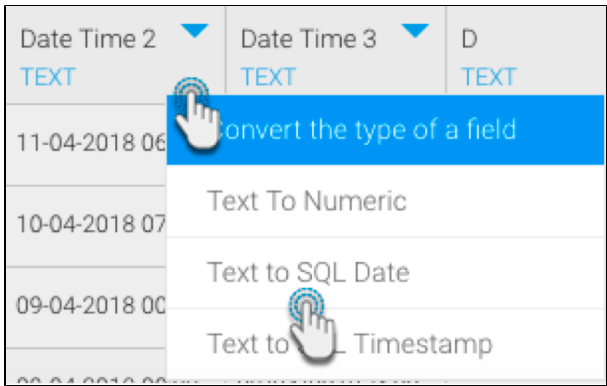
| Date Time 2 TEXT | Date Time 3 TEXT | D TEXT |
|---|---|---|
| 11-04-2018 06 | | |
| 10-04-2018 07 | | |
| 09-04-2018 00 | | |

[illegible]onvert the type of a field

Text To Numeric

Text to SQL Date

Text to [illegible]L Timestamp